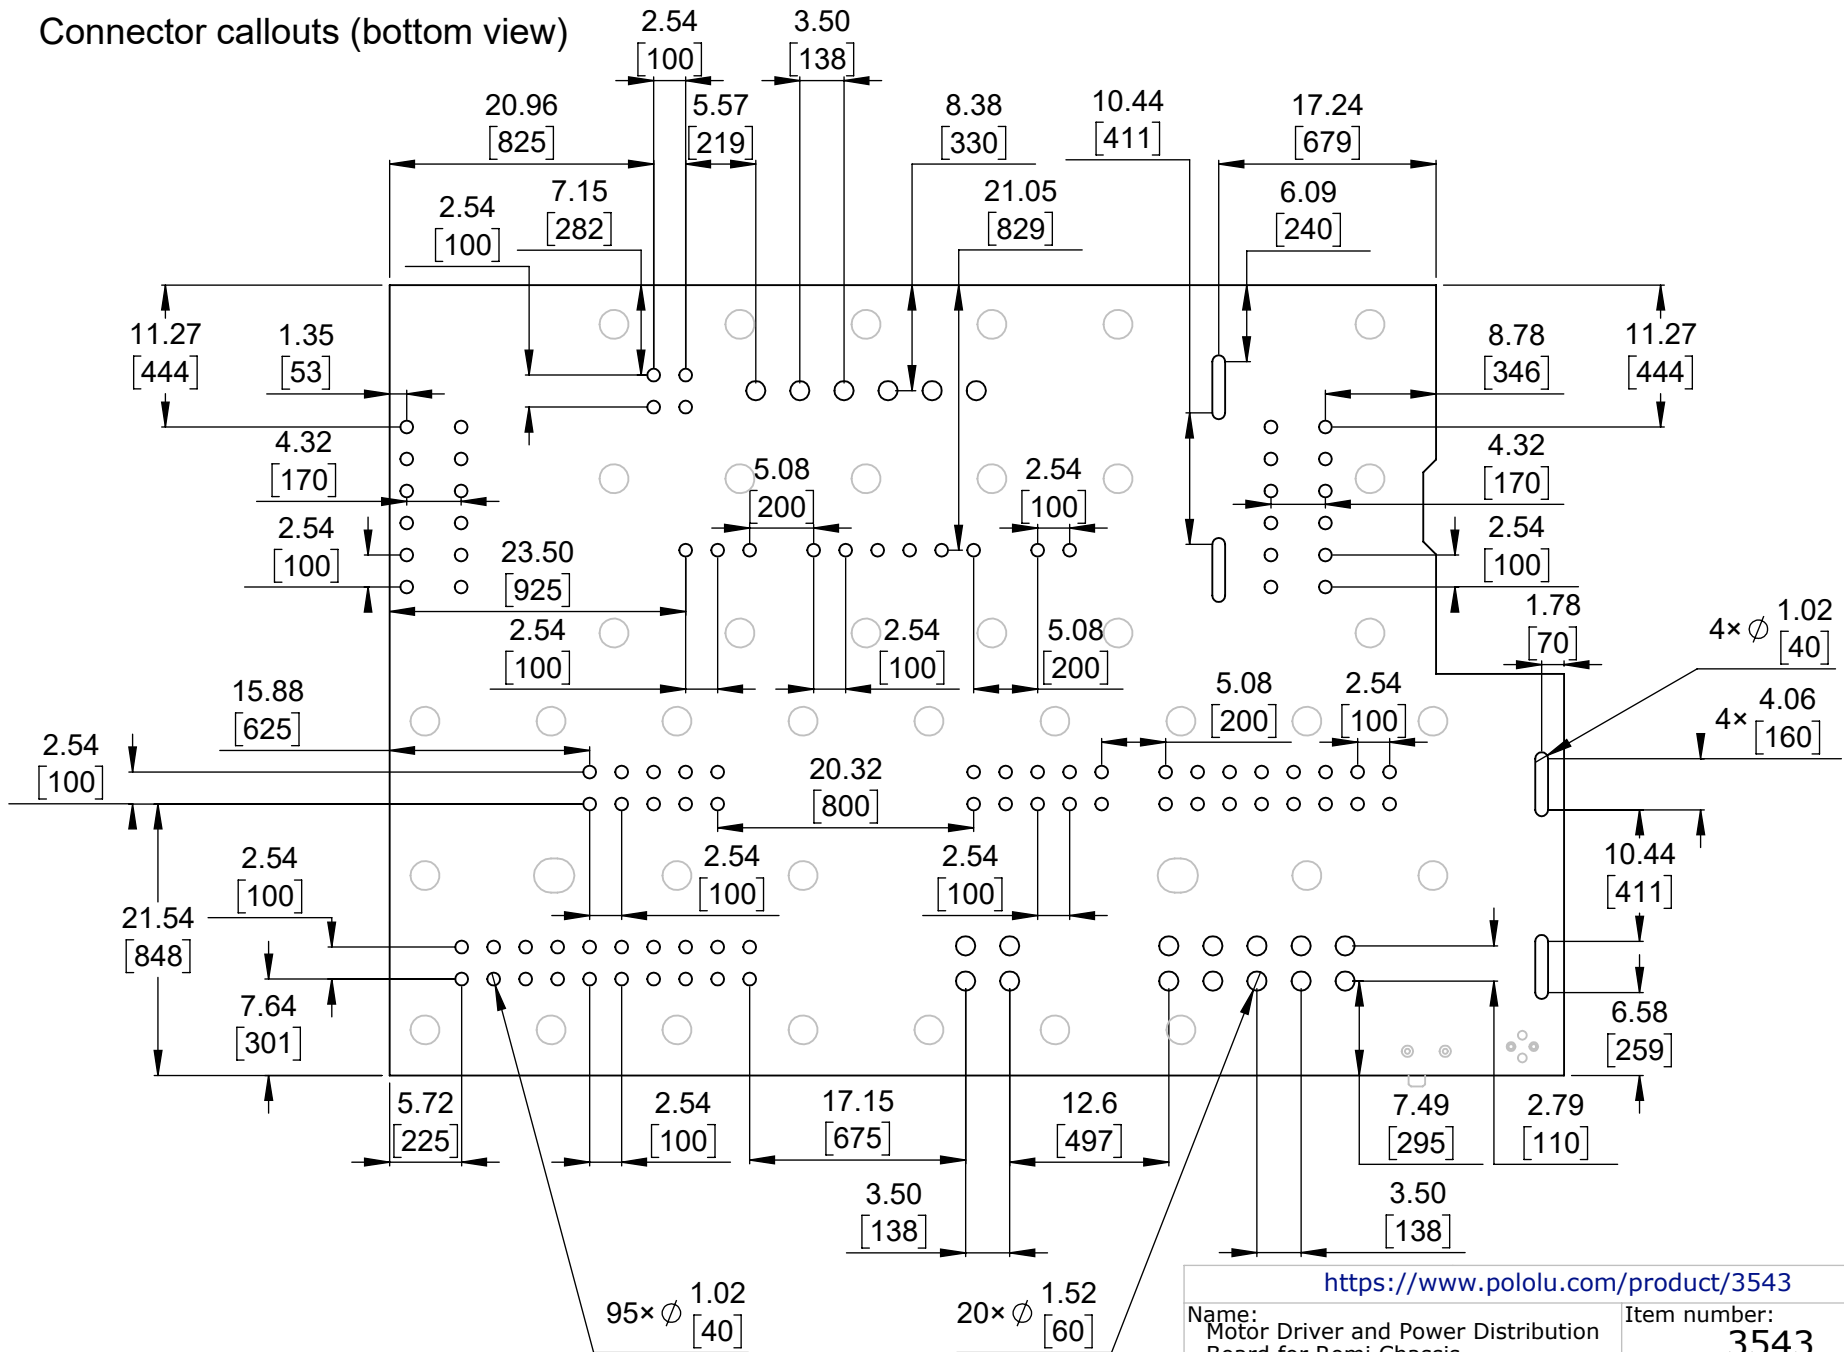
Connector callouts (bottom view)

2.54 [100]
3.50 [138]
20.96 [825]
5.57 [219]
8.38 [330]
10.44 [411]
17.24 [679]
7.15 [282]
2.54 [100]
21.05 [829]
6.09 [240]
11.27 [444]
1.35 [53]
8.78 [346]
11.27 [444]
4.32 [170]
5.08 [200]
2.54 [100]
4.32 [170]
2.54 [100]
23.50 [925]
2.54 [100]
2.54 [100]
2.54 [100]
5.08 [200]
1.78 [70]
$4\times\varnothing$ 1.02 [40]
15.88 [625]
5.08 [200]
2.54 [100]
$4\times$ 4.06 [160]
2.54 [100]
20.32 [800]
21.54 [848]
2.54 [100]
2.54 [100]
2.54 [100]
10.44 [411]
7.64 [301]
6.58 [259]
5.72 [225]
2.54 [100]
17.15 [675]
12.6 [497]
7.49 [295]
2.79 [110]
3.50 [138]
3.50 [138]
$95\times\varnothing$ 1.02 [40]
$20\times\varnothing$ 1.52 [60]

https://www.pololu.com/product/3543
Name:
Motor Driver and Power Distribution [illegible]
Item number:
3543